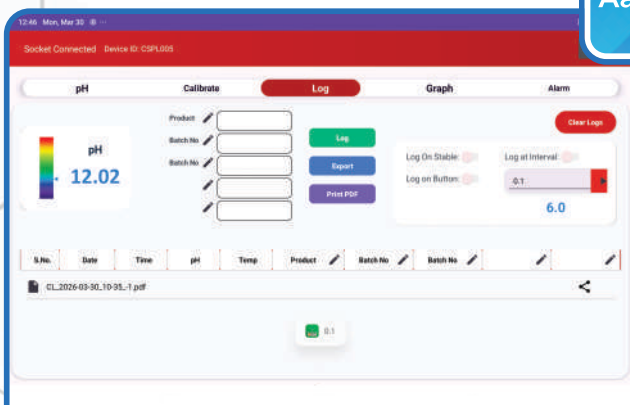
12:46 Mon, Mar 30

Socket Connected Device ID: CSPL005

Aa

pH

Calibrate

Log

Graph

Alarm

pH

12.02

Product

Batch No

Batch No

Log

Export

Print PDF

Clear Logs

Log On Stable:

Log on Button:

Log at Interval:

0.1

6.0

| S.No. | Date | Time | pH | Temp | Product | Batch No | Batch No | | |
|---|---|---|---|---|---|---|---|---|---|

CL_2026-03-30_10-35_-1.pdf

0.1